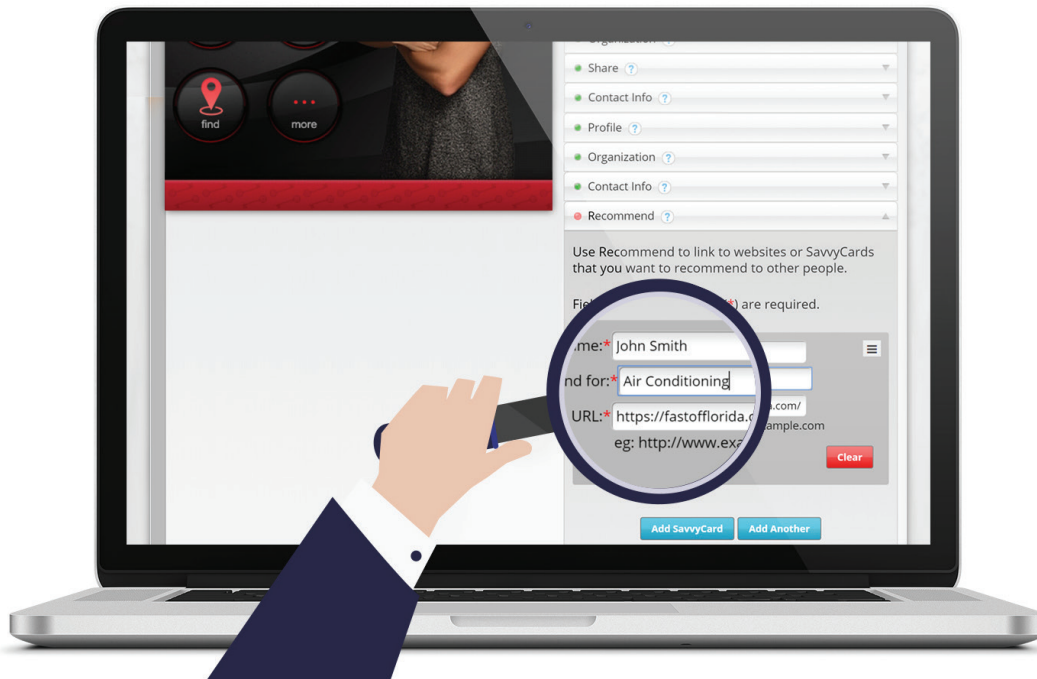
Organization ?

Share ?

Contact Info ?

Profile ?

Organization ?

Contact Info ?

Recommend ?

find

more

Use Recommend to link to websites or SavvyCards that you want to recommend to other people.

Fie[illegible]*) are required.

ame:* John Smith

nd for:* Air Conditioning

URL:* https://fastofflorida.c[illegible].com/

eg: http://www.exa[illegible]ample.com

Clear

Add SavvyCard

Add Another